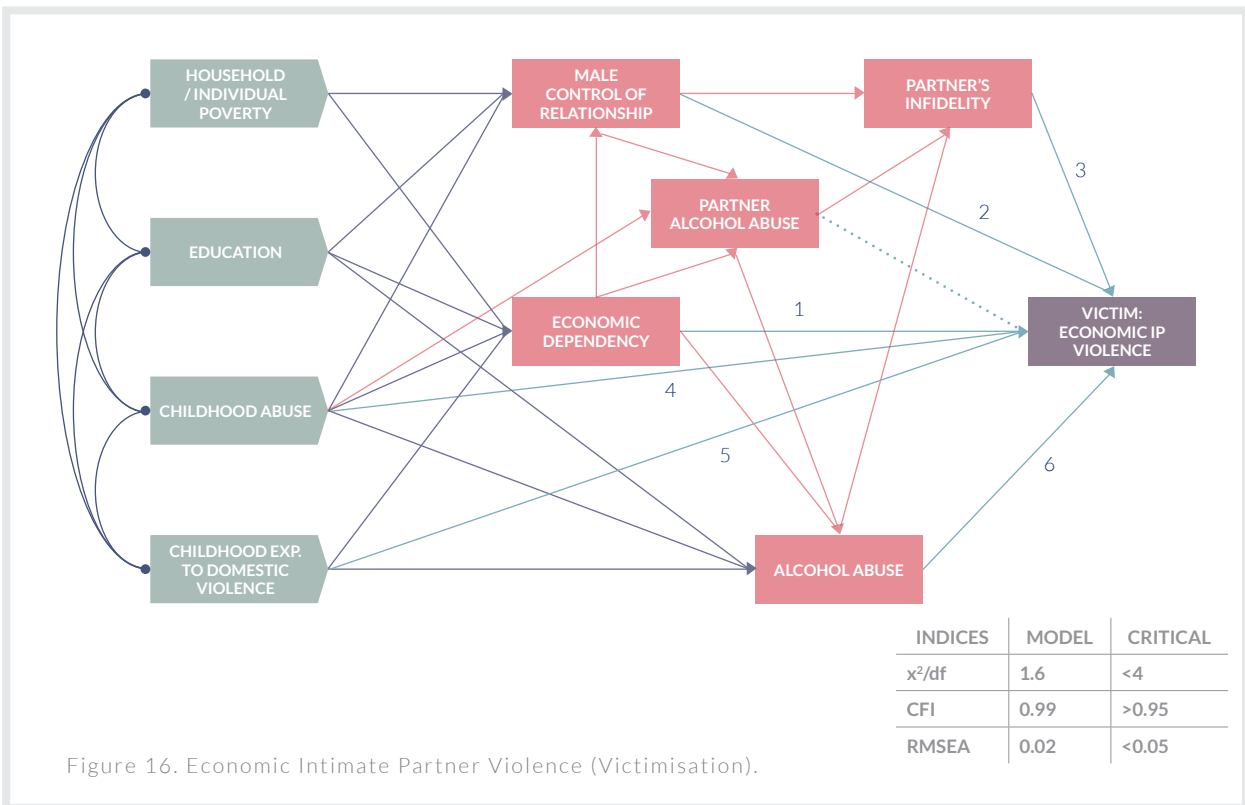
HOUSEHOLD / INDIVIDUAL POVERTY

EDUCATION

CHILDHOOD ABUSE

CHILDHOOD EXP. TO DOMESTIC VIOLENCE

MALE CONTROL OF RELATIONSHIP

PARTNER ALCOHOL ABUSE

ECONOMIC DEPENDENCY

PARTNER'S INFIDELITY

ALCOHOL ABUSE

VICTIM: ECONOMIC IP VIOLENCE

1

2

3

4

5

6

| INDICES | MODEL | CRITICAL |
|---|---|---|
| $x^2$/df | 1.6 | <4 |
| CFI | 0.99 | >0.95 |
| RMSEA | 0.02 | <0.05 |

Figure 16. Economic Intimate Partner Violence (Victimisation).